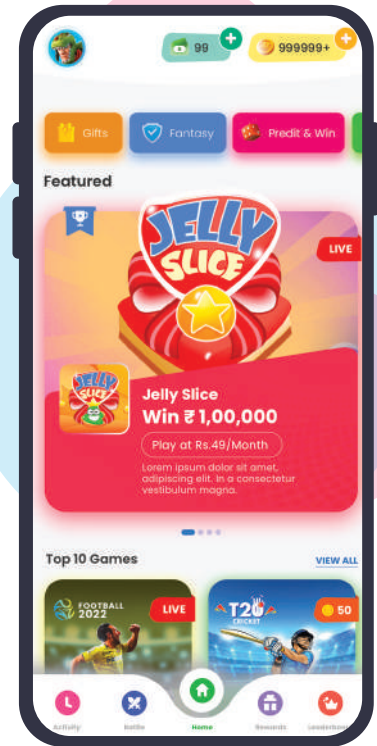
99
999999+

Gifts
Fantasy
Predit & Win

Featured

JELLY SLICE

LIVE

JELLY SLICE

Jelly Slice
Win ₹ 1,00,000

Play at Rs.49/Month

Lorem ipsum dolor sit amet, adipiscing elit. In a consectetur vestibulum magna.

Top 10 Games

VIEW ALL

FOOTBALL 2022

LIVE

T20 CRICKET

50

Activity
Battle
Home
Rewards
Leaderboard